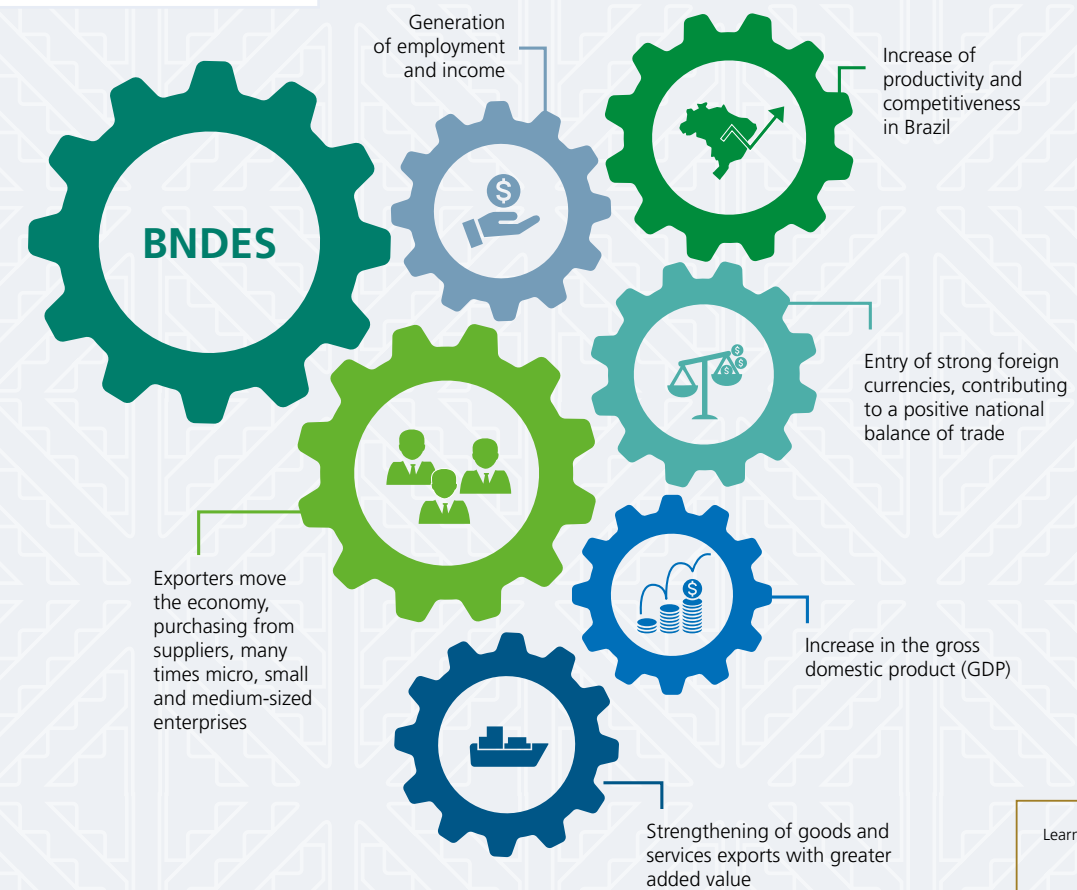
Generation of employment and income

Increase of productivity and competitiveness in Brazil

BNDES

Entry of strong foreign currencies, contributing to a positive national balance of trade

Exporters move the economy, purchasing from suppliers, many times micro, small and medium-sized enterprises

Increase in the gross domestic product (GDP)

Strengthening of goods and services exports with greater added value

Learn